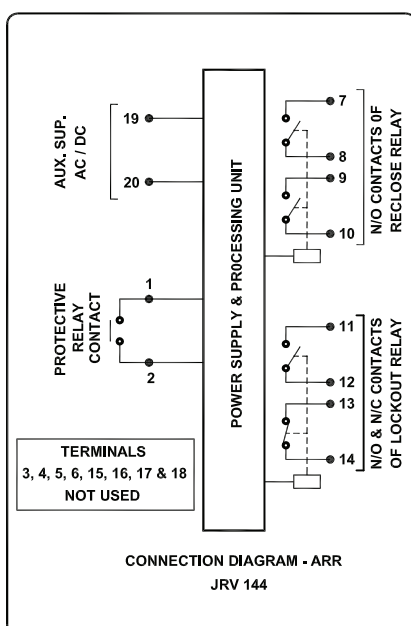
AUX. SUP.
AC / DC

19

20

POWER SUPPLY & PROCESSING UNIT

7

8

9

10

N/O C0NTACTS 0F RECLOSE RELAY

PROTECTIVE RELAY CONTACT

1

2

11

12

13

14

N/O & N/C CONTACTS OF LOCKOUT RELAY

TERMINALS
3, 4, 5, 6, 15, 16, 17 & 18
NOT USED

CONNECTION DIAGRAM - ARR
JRV 144